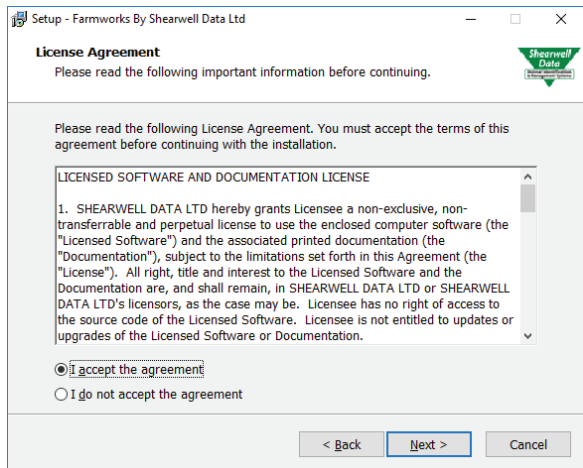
Setup - Farmworks By Shearwell Data Ltd

License Agreement

Please read the following important information before continuing.

Shearwell Data
Animal Identification & Management Systems

Please read the following License Agreement. You must accept the terms of this agreement before continuing with the installation.

LICENSED SOFTWARE AND DOCUMENTATION LICENSE

1. SHEARWELL DATA LTD hereby grants Licensee a non-exclusive, non-transferrable and perpetual license to use the enclosed computer software (the "Licensed Software") and the associated printed documentation (the "Documentation"), subject to the limitations set forth in this Agreement (the "License"). All right, title and interest to the Licensed Software and the Documentation are, and shall remain, in SHEARWELL DATA LTD or SHEARWELL DATA LTD's licensors, as the case may be. Licensee has no right of access to the source code of the Licensed Software. Licensee is not entitled to updates or upgrades of the Licensed Software or Documentation.

I accept the agreement

I do not accept the agreement

< Back

Next >

Cancel